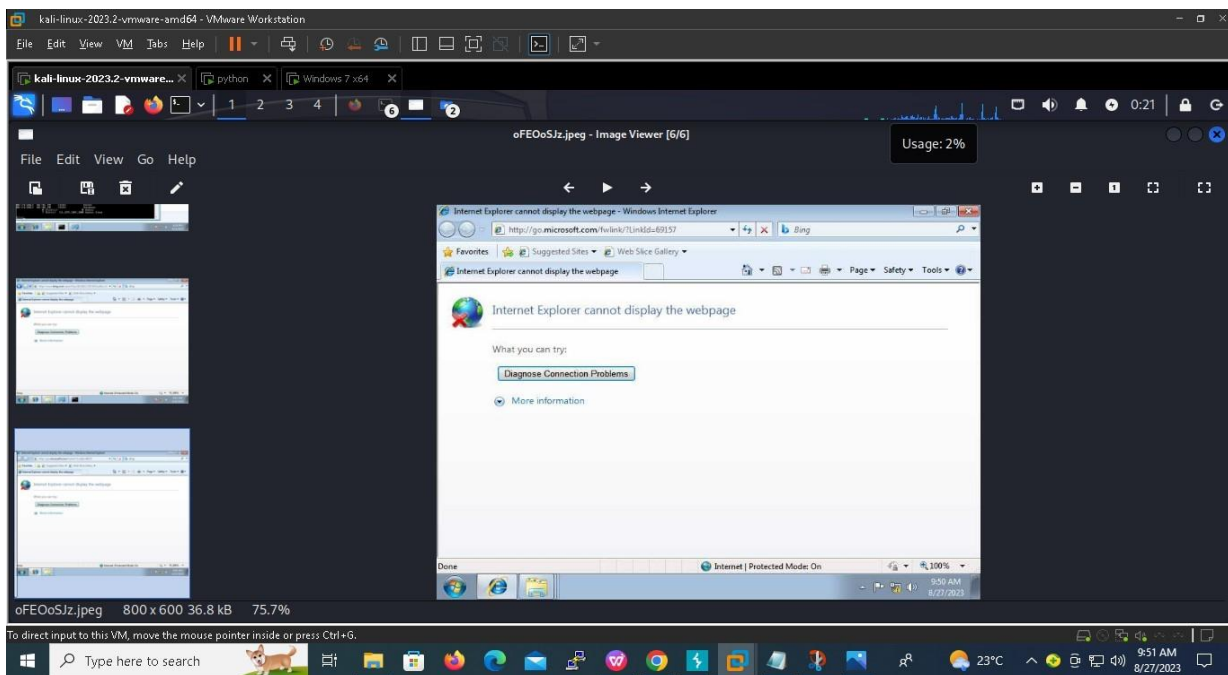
kali-linux-2023.2-vmware-amd64 - VMware Workstation

File Edit View VM Tabs Help

kali-linux-2023.2-vmware... × python × Windows 7 x64 ×

1 2 3 4 6 2

0:21

oFEOoSJz.jpeg - Image Viewer [6/6]

Usage: 2%

File Edit View Go Help

Internet Explorer cannot display the webpage - Windows Internet Explorer

http://go.microsoft.com/fwlink/?LinkId=69157

Bing

Favorites Suggested Sites ▾ Web Slice Gallery ▾

Internet Explorer cannot display the webpage

Page ▾ Safety ▾ Tools ▾

Internet Explorer cannot display the webpage

What you can try:

Diagnose Connection Problems

More information

Done

Internet | Protected Mode: On

100%

9:50 AM
8/27/2023

oFEOoSJz.jpeg 800 x 600 36.8 kB 75.7%

To direct input to this VM, move the mouse pointer inside or press Ctrl+G.

Type here to search

23°C

9:51 AM
8/27/2023